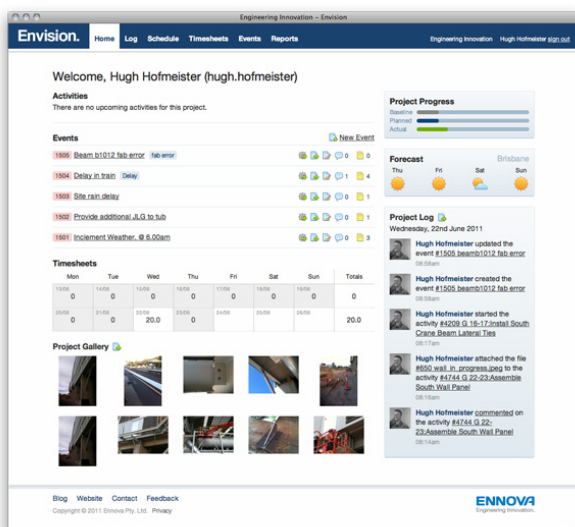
Engineering Innovation - Envision

Envision. Home Log Schedule Timesheets Events Reports Engineering Innovation Hugh Hofmeister sign out

Welcome, Hugh Hofmeister (hugh.hofmeister)

Activities
There are no upcoming activities for this project.

Events
New Event

1505 Beam b1012 fab error fab error 0 0
1504 Delay in train Delay 1 4
1503 Site rain delay 0 0
1502 Provide additional JLG to tub 0 0
1501 Inclement Weather, @ 6.00am 0 3

Timesheets

| Mon | Tue | Wed | Thu | Fri | Sat | Sun | Totals |
|---|---|---|---|---|---|---|---|
| 13/06 0 | 14/06 0 | 15/06 0 | 16/06 0 | 17/06 0 | 18/06 0 | 19/06 0 | 0 |
| 20/06 0 | 21/06 0 | 22/06 20.0 | 23/06 0 | 24/06 | 25/06 | 26/06 | 20.0 |

Project Gallery

Project Progress
Baseline
Planned
Actual

Forecast Brisbane
Thu Fri Sat Sun

Project Log
Wednesday, 22nd June 2011

Hugh Hofmeister updated the event #1505 beamb1012 fab error
08:58am

Hugh Hofmeister created the event #1505 beamb1012 fab error
08:58am

Hugh Hofmeister started the activity #4209 G 16-17:Install South Crane Beam Lateral Ties
08:17am

Hugh Hofmeister attached the file #650 wall_in_progress.jpeg to the activity #4744 G 22-23:Assemble South Wall Panel
08:16am

Hugh Hofmeister commented on the activity #4744 G 22-23:Assemble South Wall Panel
08:14am

Blog Website Contact Feedback
Copyright © 2011 Ennova Pty. Ltd. Privacy

ENNOVA
Engineering Innovation.